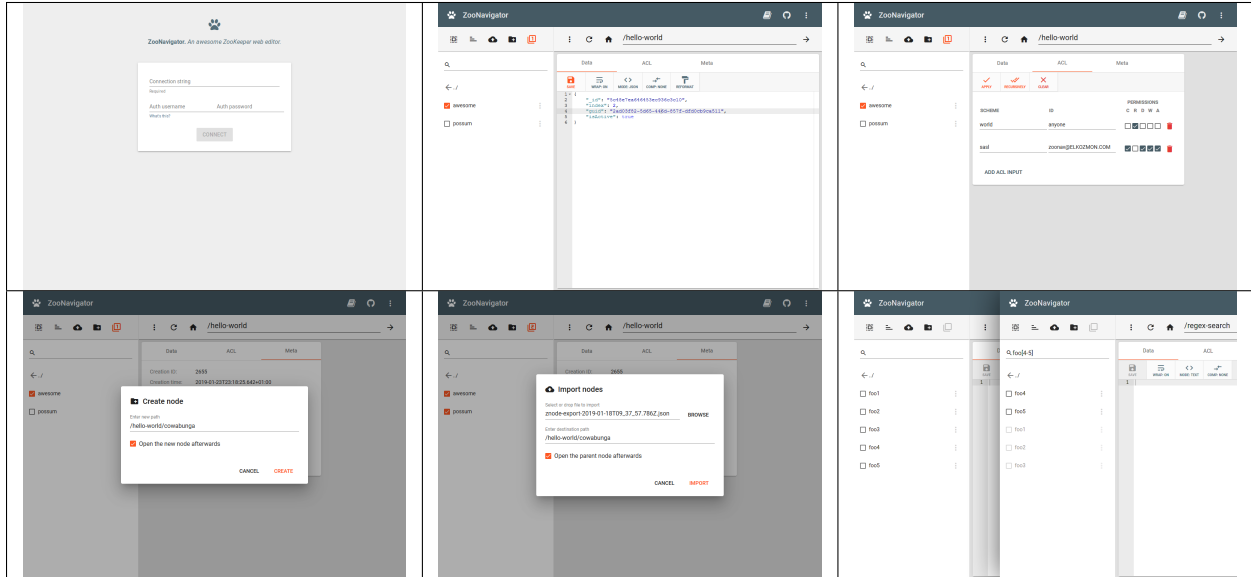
ZooNavigator. An awesome ZooKeeper web editor.

Connection string
Required
Auth username
Auth password
What's this?
CONNECT

ZooNavigator
/hello-world
←
Data
ACL
Meta
SAVE
WRAP: ON
MODE: JSON
COMP: NONE
REFORMAT
←../
awesome
possum
1 {
2 "_id": "5c45e7ea464453ec936c5c10",
3 "index": 2,
4 "guid": "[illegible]",
5 "isActive": true
6 }

ZooNavigator
/hello-world
←../
awesome
possum
Data
ACL
Meta
APPLY
RECURSIVELY
CLEAR
SCHEME
ID
PERMISSIONS
C R D W A
world
anyone
sasl
zoonav@ELKOZMON.COM
ADD ACL INPUT

ZooNavigator
/hello-world
←../
awesome
possum
Data
ACL
Meta
Creation ID: 2655
Creation time: 2019-01-25T20:19:25.642+01:00
Create node
Enter new path
/hello-world/cowabunga
Open the new node afterwards
CANCEL
CREATE

ZooNavigator
/hello-world
←../
awesome
possum
Data
ACL
Meta
Import nodes
Select or drop file to import
znode-export-2019-01-18T09_37_57.786Z.json
BROWSE
Enter destination path
/hello-world/cowabunga
Open the parent node afterwards
CANCEL
IMPORT

ZooNavigator
←../
foo1
foo2
foo3
foo4
foo5
ZooNavigator
/regex-search
foo[4-5]
←../
foo4
foo5
foo1
foo2
foo3
Data
ACL
SAVE
WRAP: ON
MODE: TEXT
COMP: NONE
1